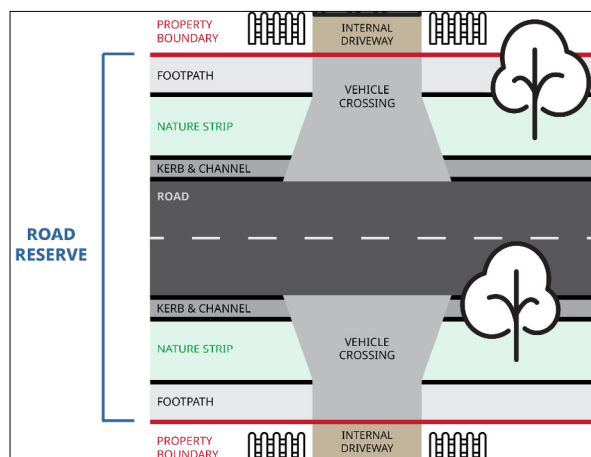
PROPERTY BOUNDARY

INTERNAL DRIVEWAY

ROAD RESERVE

FOOTPATH

VEHICLE CROSSING

NATURE STRIP

KERB & CHANNEL

ROAD

KERB & CHANNEL

VEHICLE CROSSING

NATURE STRIP

FOOTPATH

PROPERTY BOUNDARY

INTERNAL DRIVEWAY